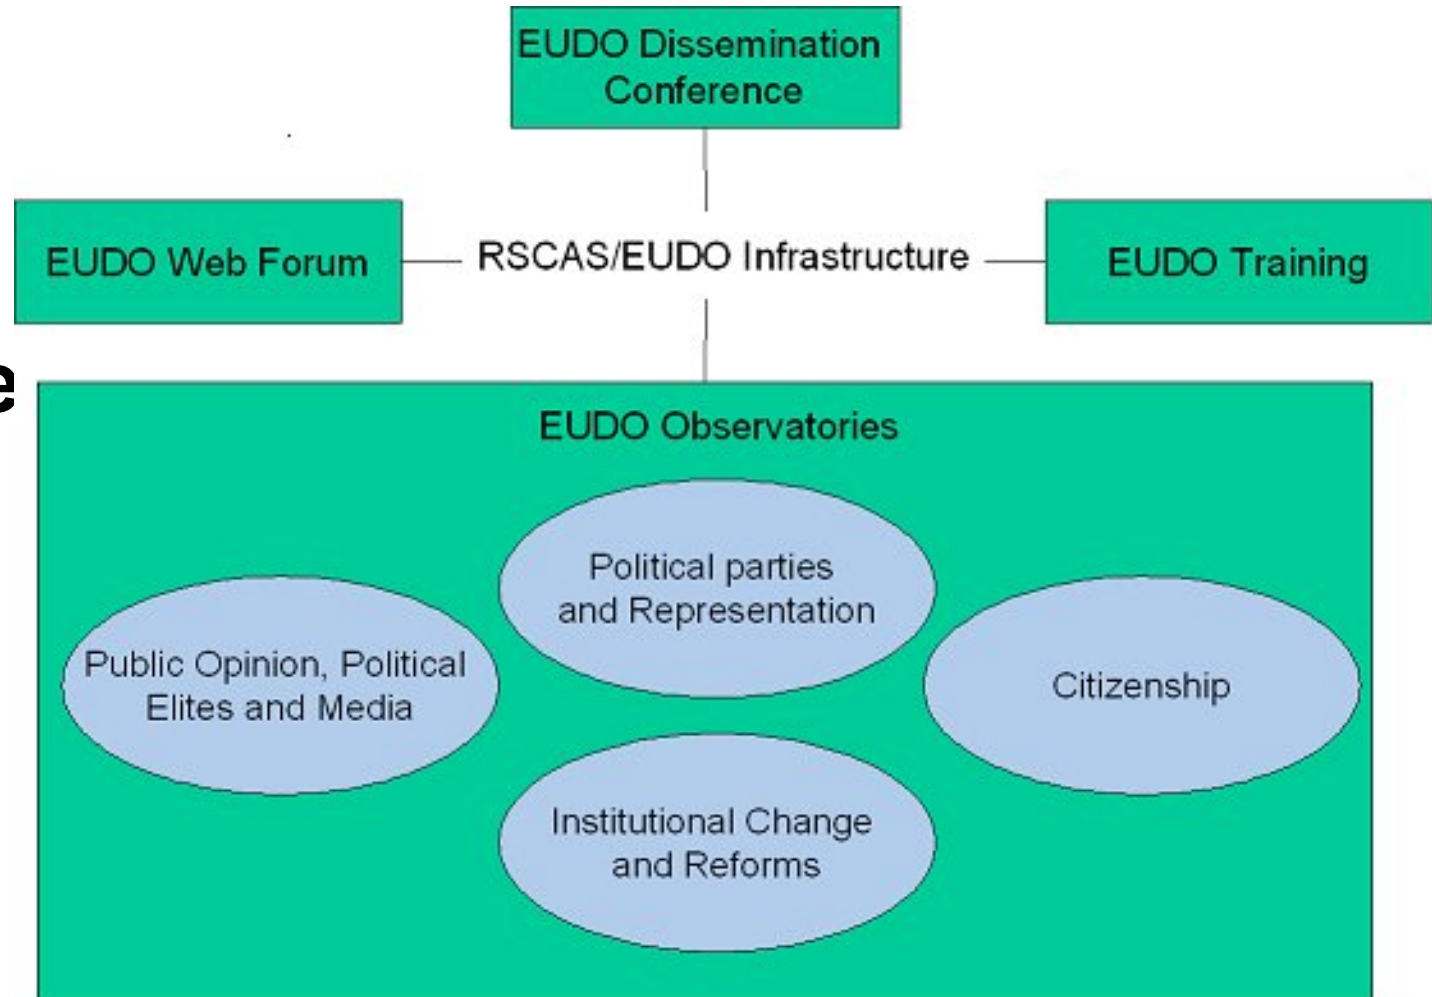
EUDO Dissemination Conference

EUDO Web Forum

RSCAS/EUDO Infrastructure

EUDO Training

e

EUDO Observatories

Political parties and Representation

Public Opinion, Political Elites and Media

Citizenship

Institutional Change and Reforms